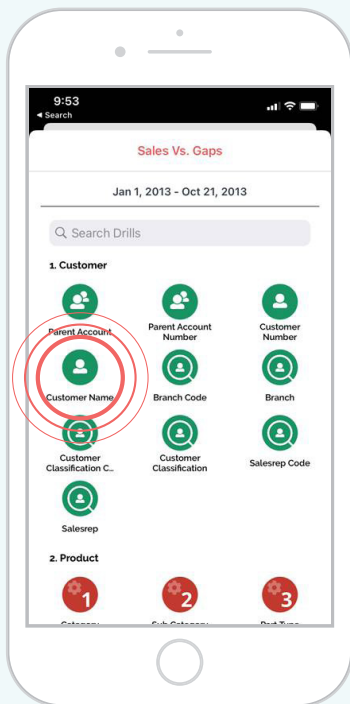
9:53
◂ Search

Sales Vs. Gaps

Jan 1, 2013 - Oct 21, 2013

Search Drills

1. Customer

Parent Account

Parent Account Number

Customer Number

Customer Name

Branch Code

Branch

Customer Classification C...

Customer Classification

Salesrep Code

Salesrep

2. Product

1

2

3

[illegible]

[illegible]

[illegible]